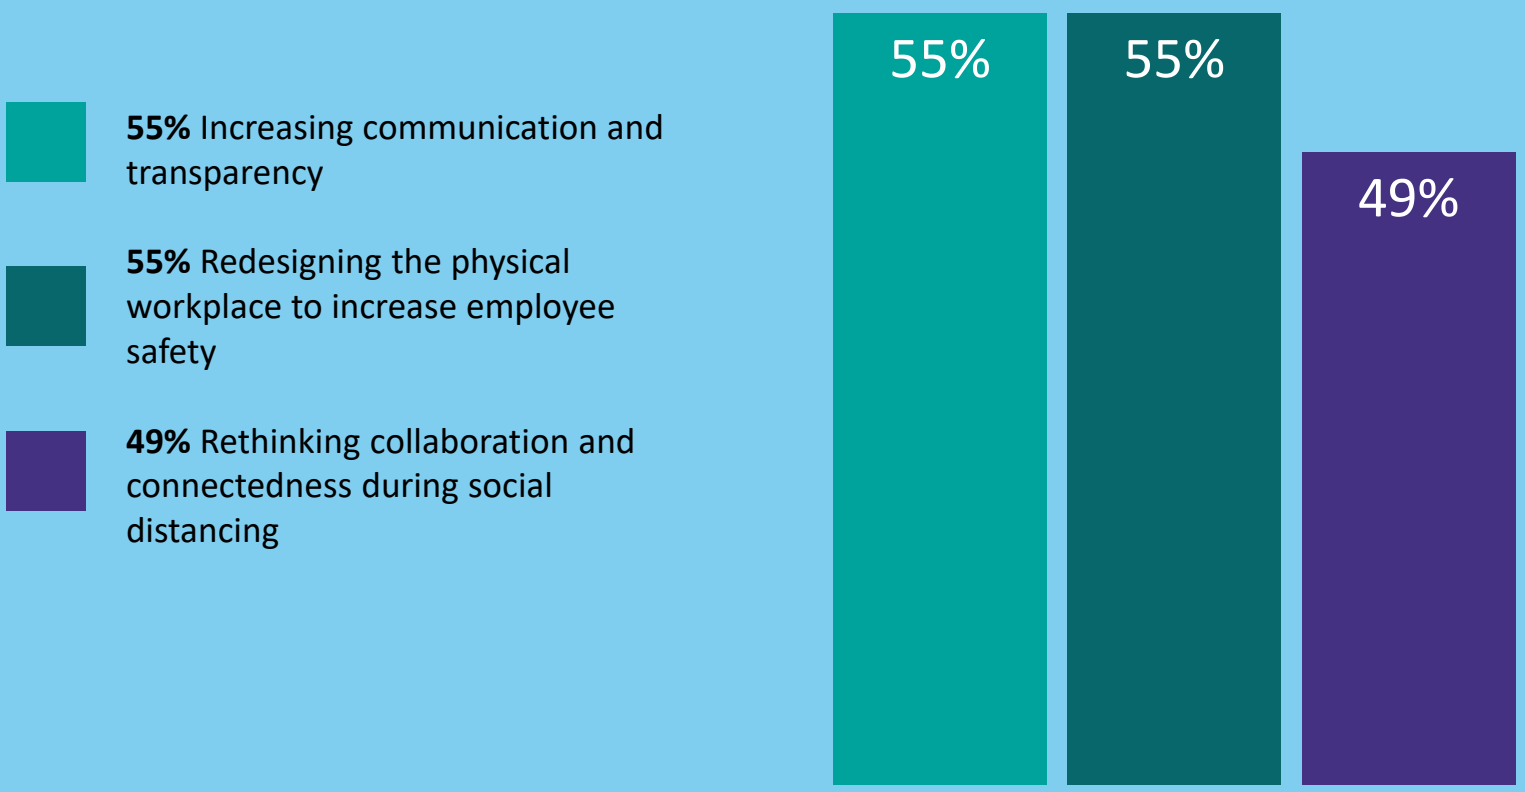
**55%** Increasing communication and transparency

**55%** Redesigning the physical workplace to increase employee safety

**49%** Rethinking collaboration and connectedness during social distancing

55%

55%

49%